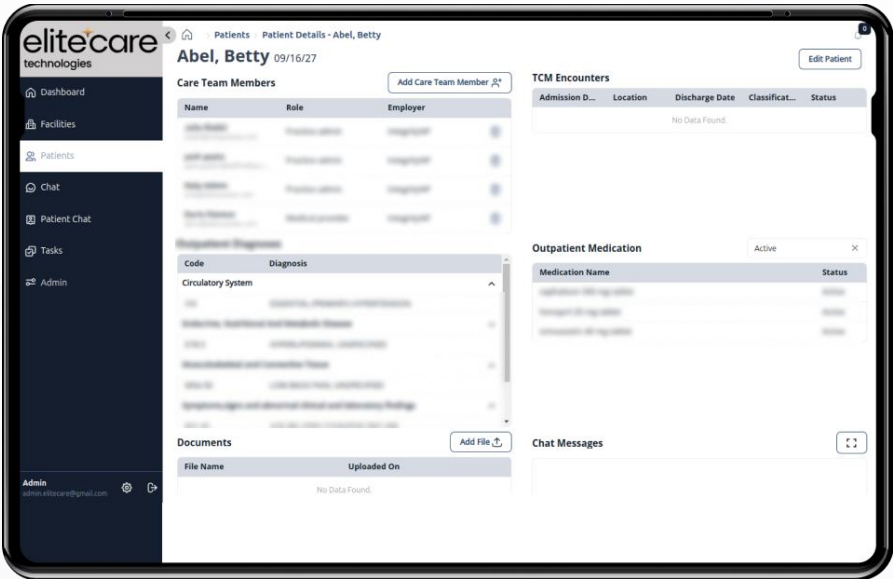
elitecare technologies

Dashboard
Facilities
Patients
Chat
Patient Chat
Tasks
Admin

Admin
admin.elitecare@gmail.com

Patients > Patient Details - Abel, Betty

Abel, Betty 09/16/27

Edit Patient

Care Team Members

Add Care Team Member

| Name | Role | Employer |
|---|---|---|
| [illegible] | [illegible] | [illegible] |
| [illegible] | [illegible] | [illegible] |
| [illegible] | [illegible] | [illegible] |
| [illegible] | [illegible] | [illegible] |

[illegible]

| Code | Diagnosis |
|---|---|
| Circulatory System | |
| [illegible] | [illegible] |
| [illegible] | |
| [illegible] | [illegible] |
| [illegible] | |
| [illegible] | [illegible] |
| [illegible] | |

TCM Encounters

| Admission D... | Location | Discharge Date | Classificat... | Status |
|---|---|---|---|---|
| No Data Found. | | | | |

Outpatient Medication

Active

| Medication Name | Status |
|---|---|
| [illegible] | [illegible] |
| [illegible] | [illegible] |
| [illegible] | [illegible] |

Documents

Add File

| File Name | Uploaded On |
|---|---|
| No Data Found. | |

Chat Messages

0